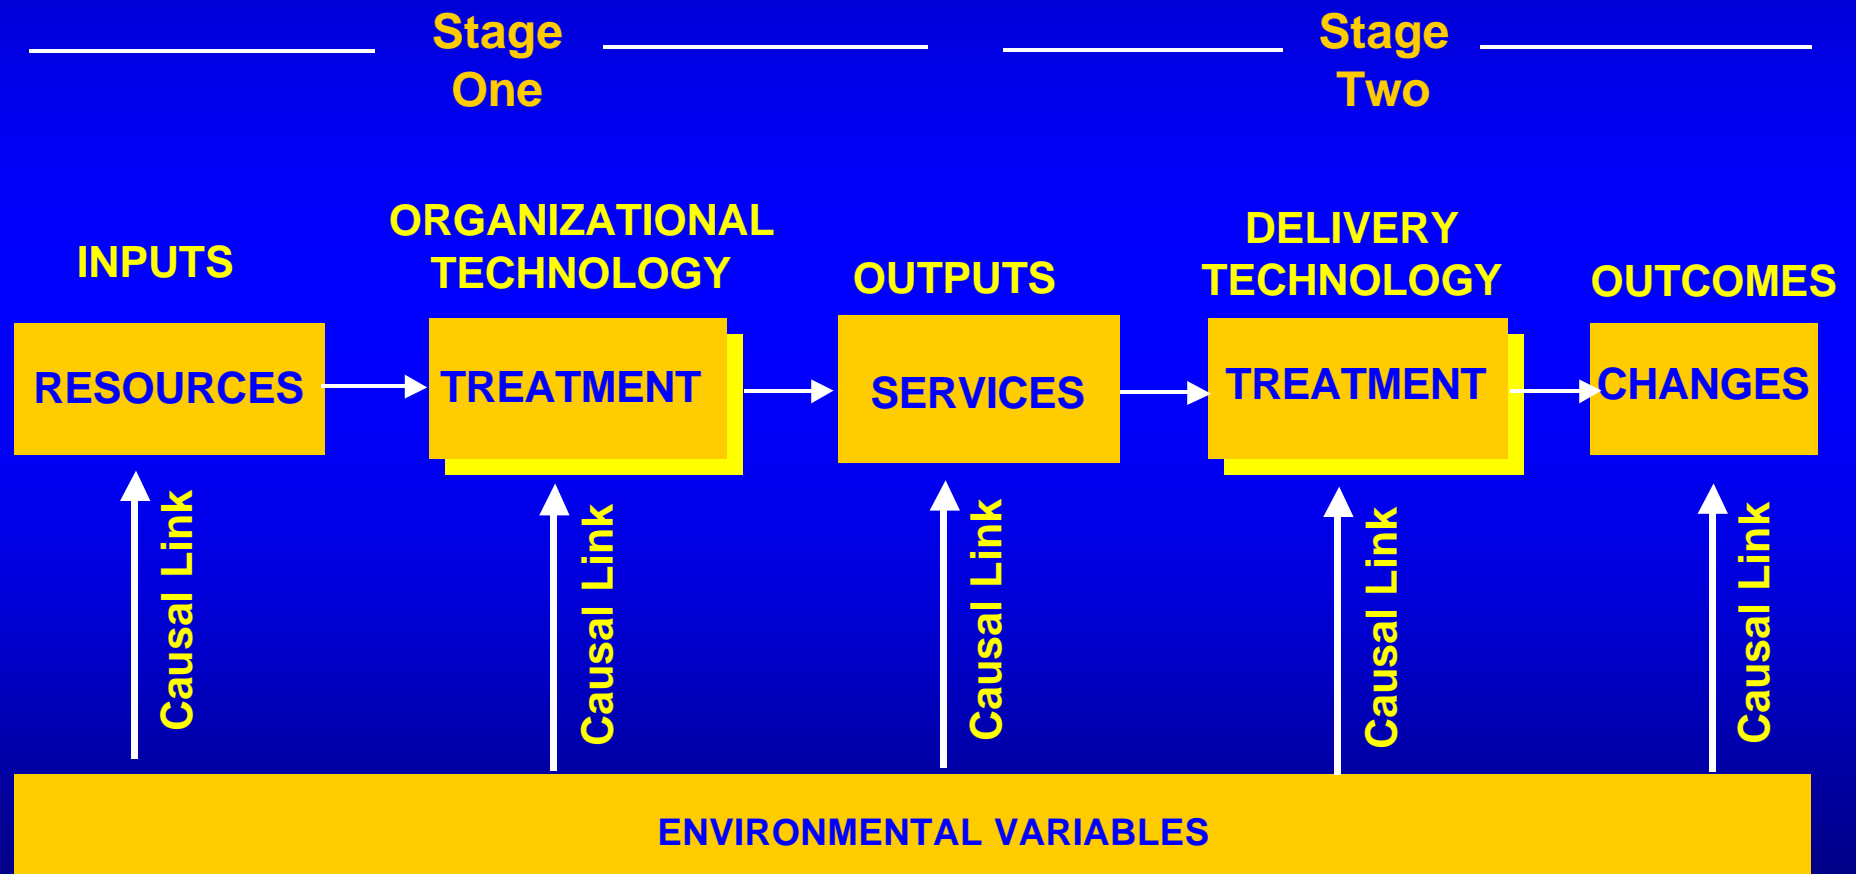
Stage One

Stage Two

INPUTS

ORGANIZATIONAL TECHNOLOGY

OUTPUTS

DELIVERY TECHNOLOGY

OUTCOMES

RESOURCES

TREATMENT

SERVICES

TREATMENT

CHANGES

Causal Link

Causal Link

Causal Link

Causal Link

Causal Link

ENVIRONMENTAL VARIABLES